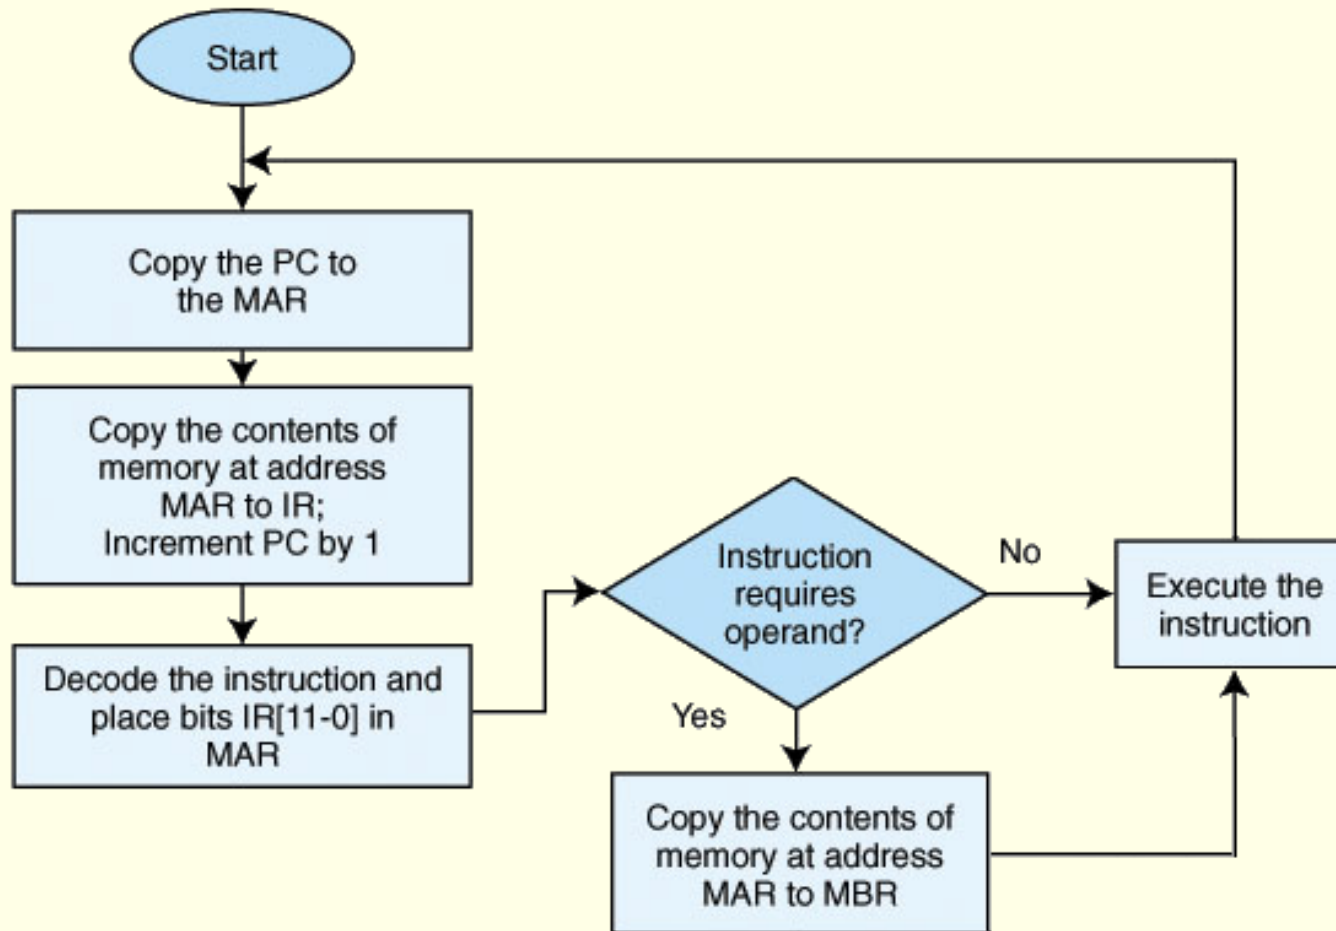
Start

Copy the PC to the MAR

Copy the contents of memory at address MAR to IR; Increment PC by 1

Decode the instruction and place bits IR[11-0] in MAR

Instruction requires operand?

No

Yes

Execute the instruction

Copy the contents of memory at address MAR to MBR